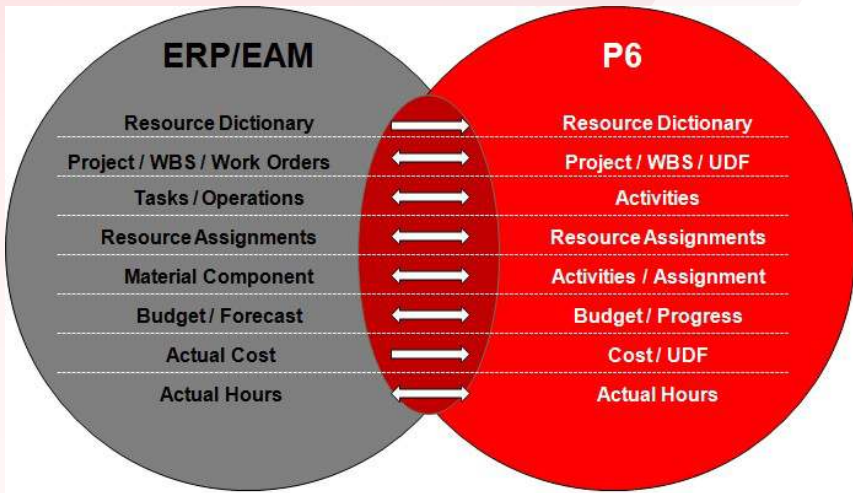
ERP/EAM

Resource Dictionary
Project / WBS / Work Orders
Tasks / Operations
Resource Assignments
Material Component
Budget / Forecast
Actual Cost
Actual Hours

P6

Resource Dictionary
Project / WBS / UDF
Activities
Resource Assignments
Activities / Assignment
Budget / Progress
Cost / UDF
Actual Hours